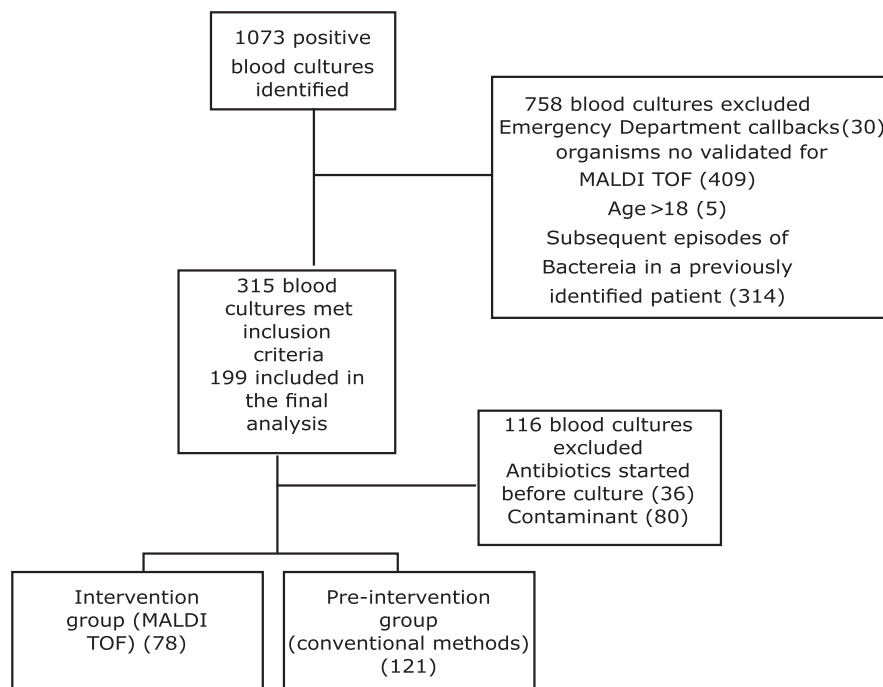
1073 positive blood cultures identified

758 blood cultures excluded
Emergency Department callbacks(30)
organisms no validated for MALDI TOF (409)
Age >18 (5)
Subsequent episodes of Bactereia in a previously identified patient (314)

315 blood cultures met inclusion criteria
199 included in the final analysis

116 blood cultures excluded
Antibiotics started before culture (36)
Contaminant (80)

Intervention group (MALDI TOF) (78)

Pre-intervention group (conventional methods) (121)